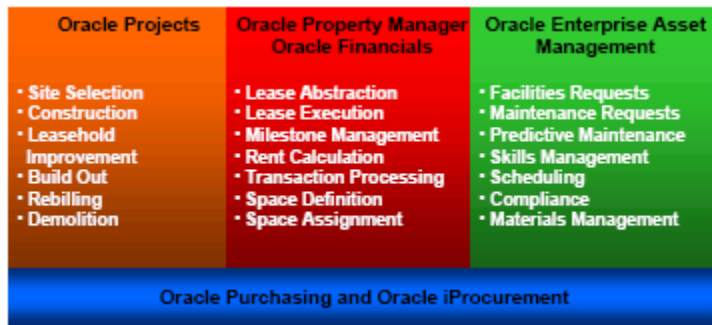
Oracle Projects

- Site Selection
- Construction
- Leasehold Improvement
- Build Out
- Rebilling
- Demolition

Oracle Property Manager
Oracle Financials

- Lease Abstraction
- Lease Execution
- Milestone Management
- Rent Calculation
- Transaction Processing
- Space Definition
- Space Assignment

Oracle Enterprise Asset Management

- Facilities Requests
- Maintenance Requests
- Predictive Maintenance
- Skills Management
- Scheduling
- Compliance
- Materials Management

Oracle Purchasing and Oracle iProcurement